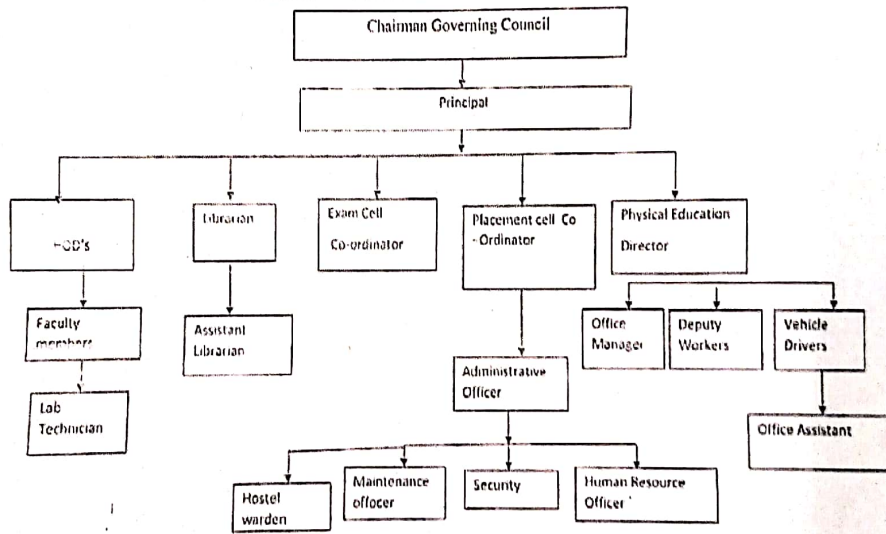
Chairman Governing Council

Principal

HOD's

Librarian

Exam Cell Co-ordinator

Placement cell Co - Ordinator

Physical Education Director

Faculty members

Assistant Librarian

Office Manager

Deputy Workers

Vehicle Drivers

Lab Technician

Administrative Officer

Office Assistant

Hostel warden

Maintenance offocer

Security

Human Resource Officer